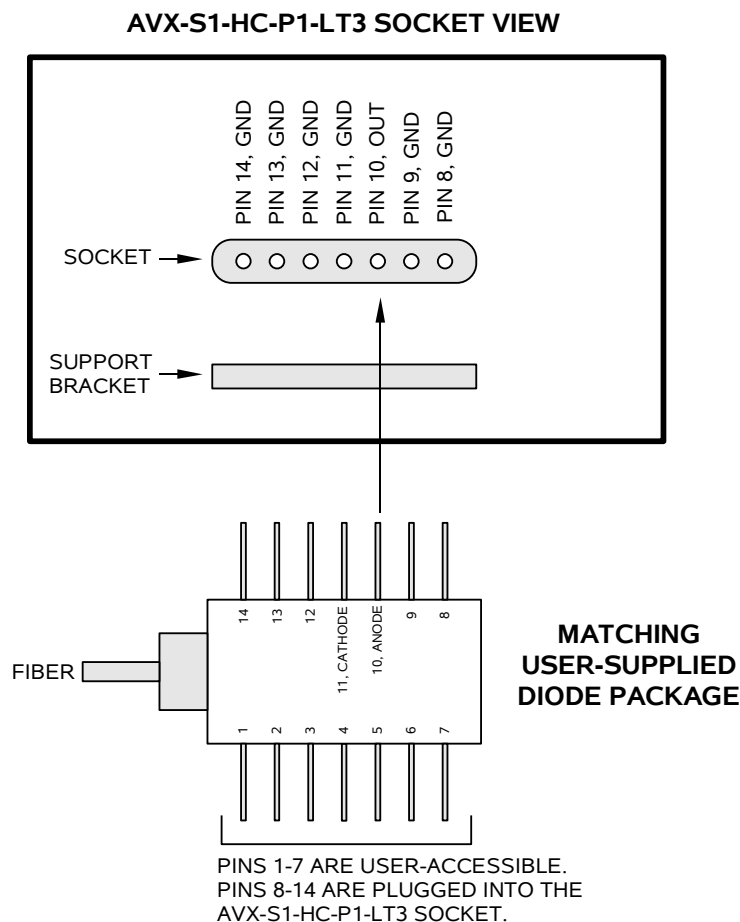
AVX-S1-HC-P1-LT3 SOCKET VIEW

PIN 14, GND
PIN 13, GND
PIN 12, GND
PIN 11, GND
PIN 10, OUT
PIN 9, GND
PIN 8, GND

SOCKET

SUPPORT BRACKET

14
13
12
11, CATHODE
10, ANODE
9
8

FIBER

1
2
3
4
5
6
7

MATCHING USER-SUPPLIED DIODE PACKAGE

PINS 1-7 ARE USER-ACCESSIBLE.
PINS 8-14 ARE PLUGGED INTO THE AVX-S1-HC-P1-LT3 SOCKET.